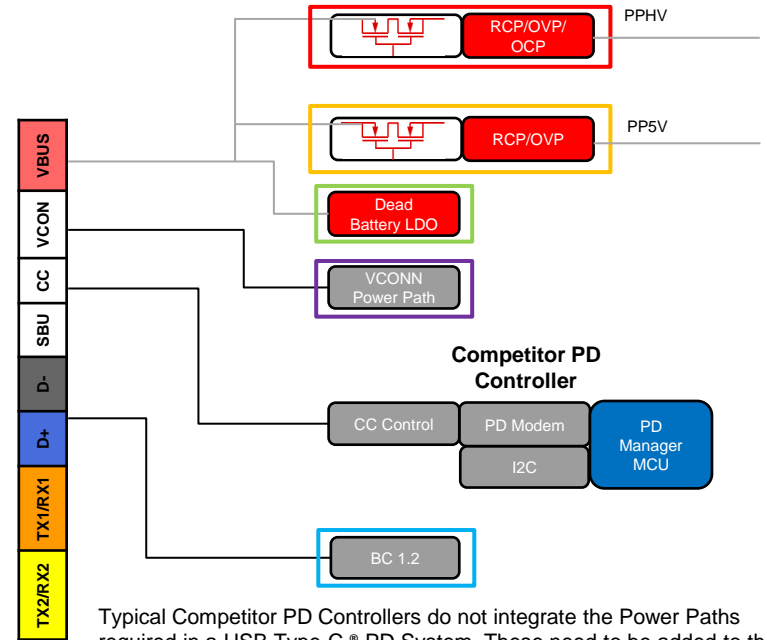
RCP/OVP/ OCP

PPHV

RCP/OVP

PP5V

VBUS

VCON

CC

SBU

D-

D+

TX1/RX1

TX2/RX2

Dead Battery LDO

VCONN Power Path

Competitor PD Controller

CC Control

PD Modem

I2C

PD Manager MCU

BC 1.2

Typical Competitor PD Controllers do not integrate the Power Paths required in a USB Type-C ® PD System. These need to be added to th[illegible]